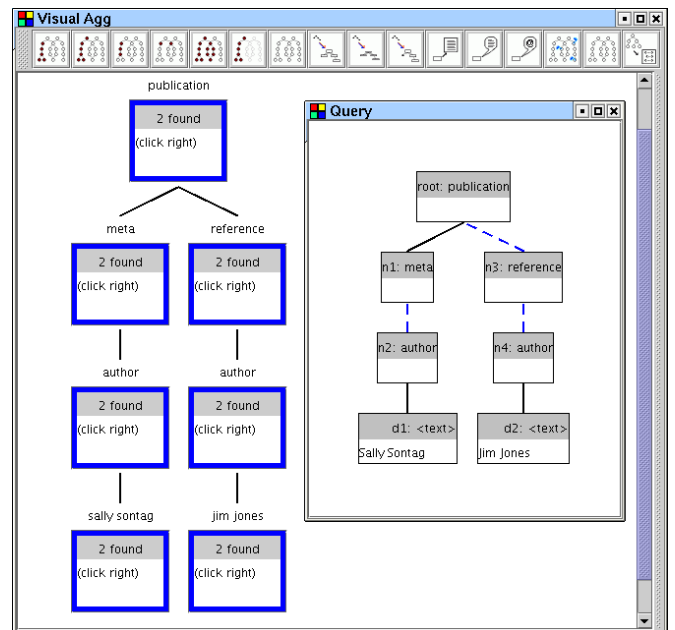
Visual Agg

publication

2 found
(click right)

meta

reference

2 found
(click right)

2 found
(click right)

author

author

2 found
(click right)

2 found
(click right)

sally sontag

jim jones

2 found
(click right)

2 found
(click right)

Query

root: publication

n1: meta

n3: reference

n2: author

n4: author

d1: <text>
Sally Sontag

d2: <text>
Jim Jones